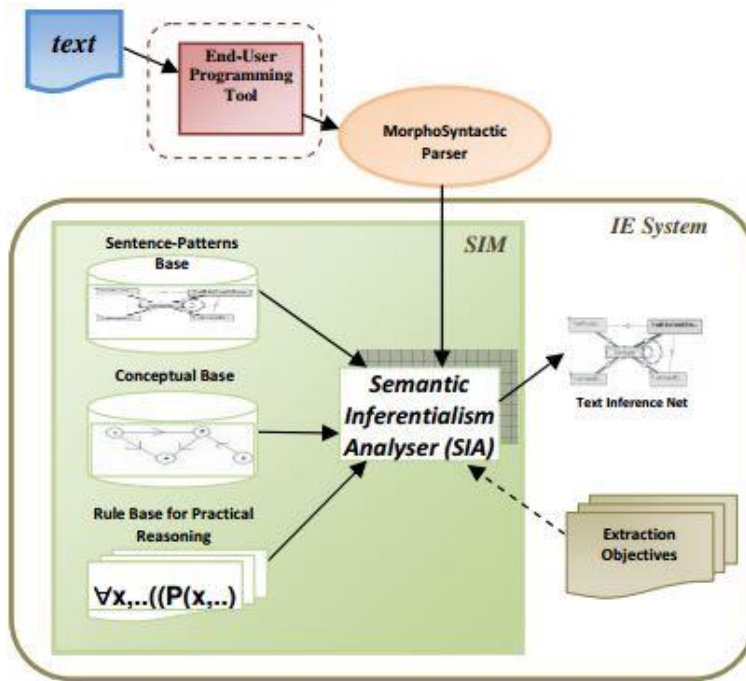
text

End-User Programming Tool

MorphoSyntactic Parser

IE System

SIM

Sentence-Patterns Base

Conceptual Base

Rule Base for Practical Reasoning

$\forall x,..((P(x,..)$

Semantic Inferentialism Analyser (SIA)

Text Inference Net

Extraction Objectives